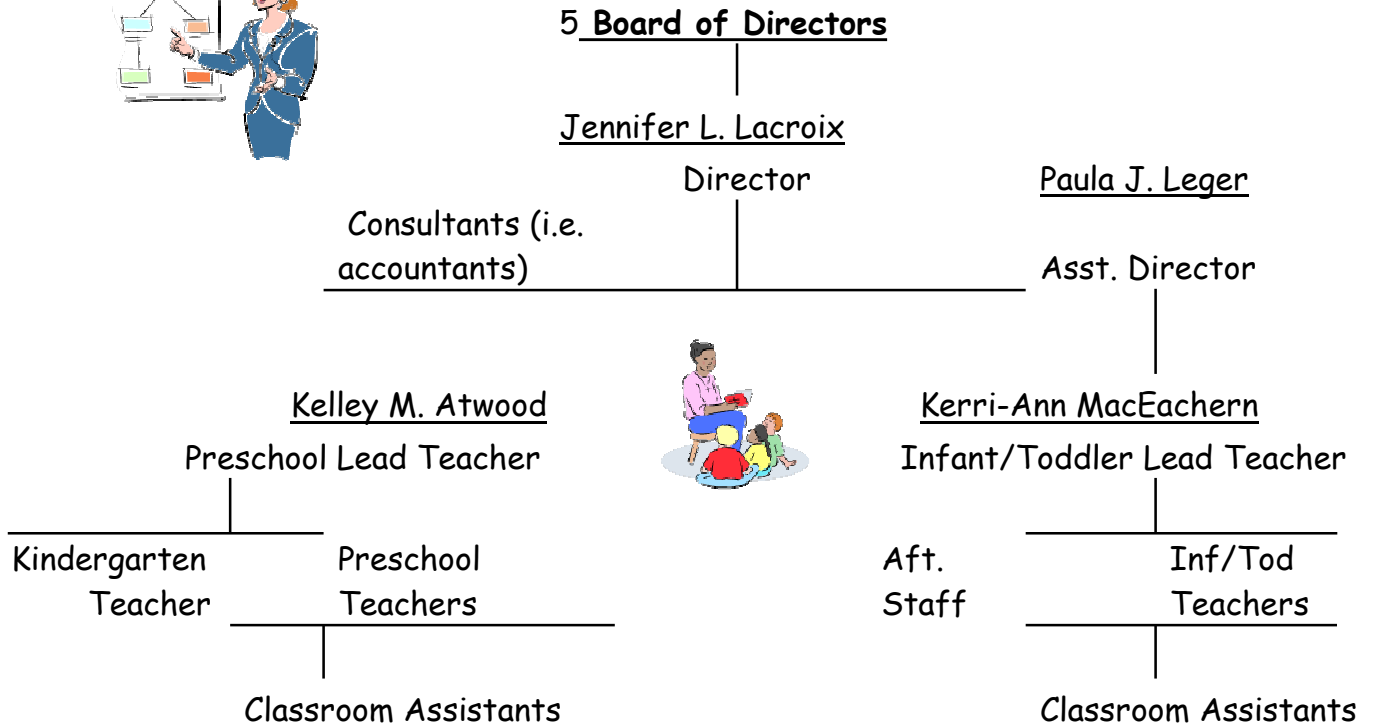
5 **Board of Directors**

Jennifer L. Lacroix

Director

Paula J. Leger

Consultants (i.e. accountants)

Asst. Director

Kelley M. Atwood

Preschool Lead Teacher

Kerri-Ann MacEachern

Infant/Toddler Lead Teacher

Kindergarten Teacher

Preschool Teachers

Aft. Staff

Inf/Tod Teachers

Classroom Assistants

Classroom Assistants